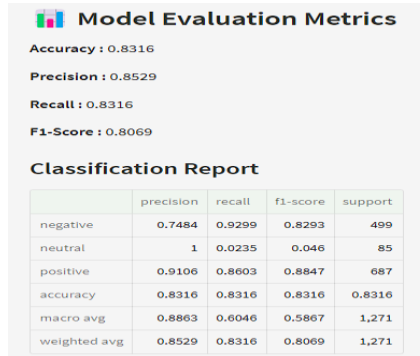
Model Evaluation Metrics

Accuracy : 0.8316

Precision : 0.8529

Recall : 0.8316

F1-Score : 0.8069

Classification Report

| | precision | recall | f1-score | support |
|---|---|---|---|---|
| negative | 0.7484 | 0.9299 | 0.8293 | 499 |
| neutral | 1 | 0.0235 | 0.046 | 85 |
| positive | 0.9106 | 0.8603 | 0.8847 | 687 |
| accuracy | 0.8316 | 0.8316 | 0.8316 | 0.8316 |
| macro avg | 0.8863 | 0.6046 | 0.5867 | 1,271 |
| weighted avg | 0.8529 | 0.8316 | 0.8069 | 1,271 |